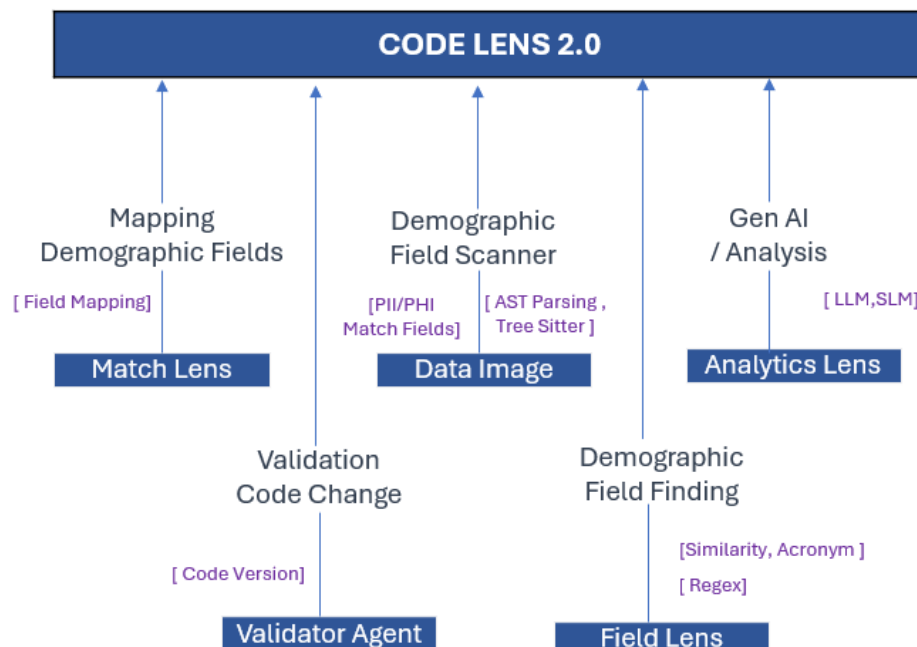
CODE LENS 2.0

Mapping Demographic Fields

[ Field Mapping]

Match Lens

Demographic Field Scanner

[PII/PHI Match Fields]

[ AST Parsing , Tree Sitter ]

Data Image

Gen AI / Analysis

[ LLM,SLM]

Analytics Lens

Validation Code Change

[ Code Version]

Validator Agent

Demographic Field Finding

[Similarity, Acronym ]

[ Regex]

Field Lens